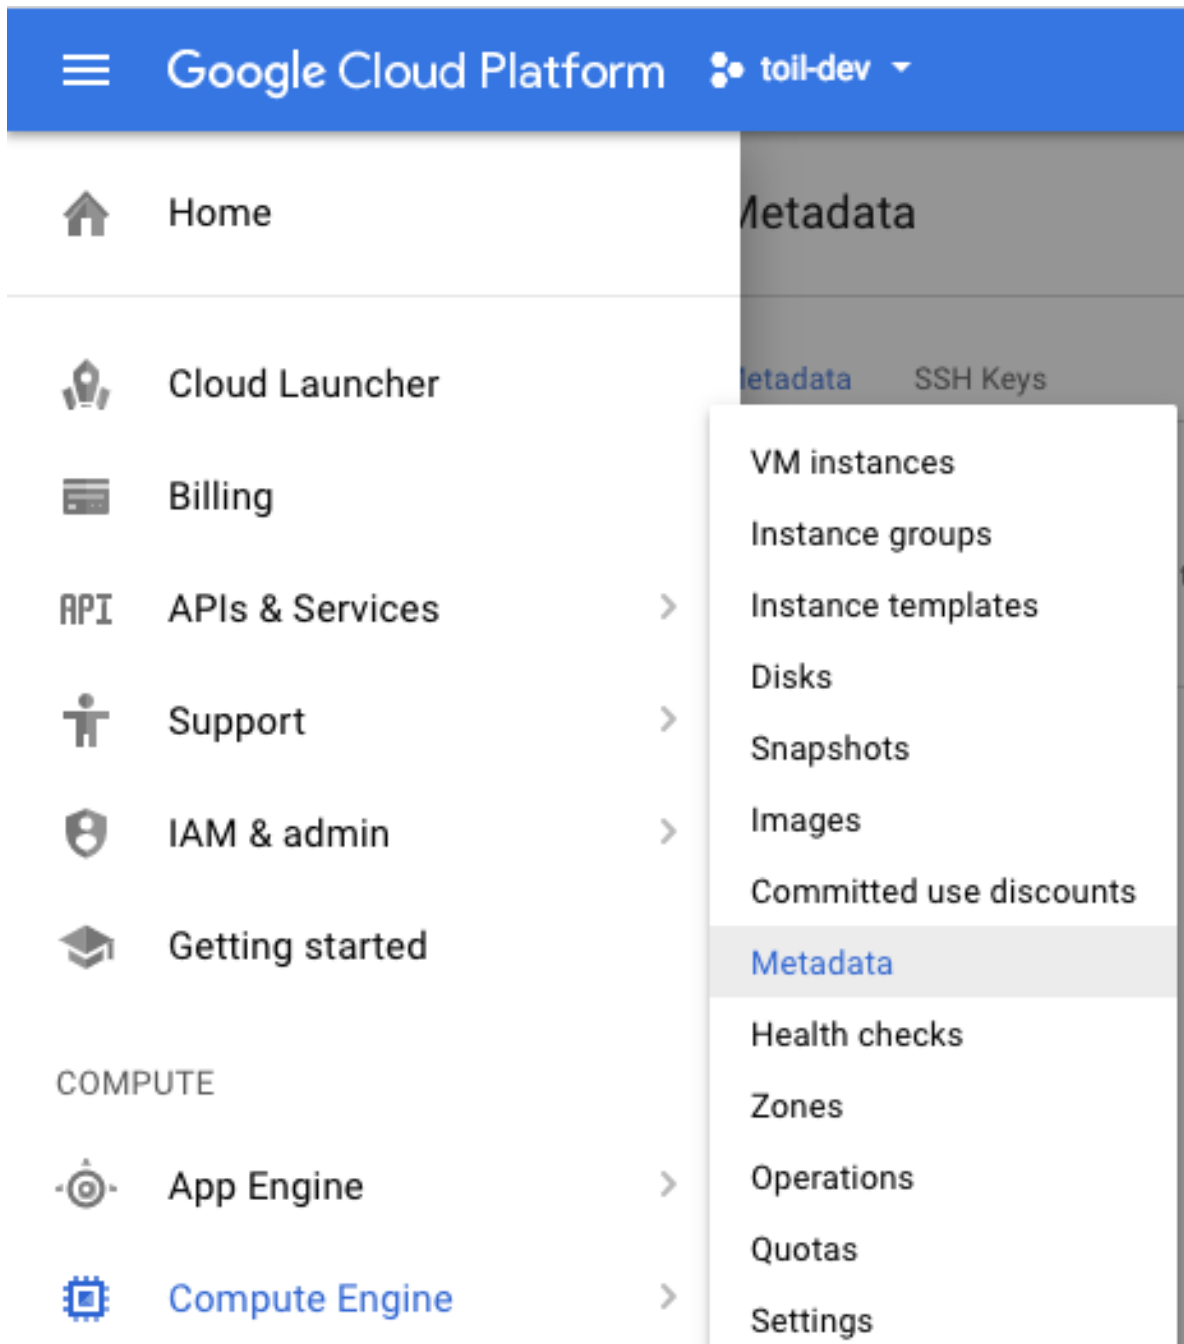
Google Cloud Platform toil-dev

Home

Cloud Launcher

Billing

API APIs & Services

Support

IAM & admin

Getting started

COMPUTE

App Engine

Compute Engine

letadata

letadata SSH Keys

VM instances
Instance groups
Instance templates
Disks
Snapshots
Images
Committed use discounts
Metadata
Health checks
Zones
Operations
Quotas
Settings